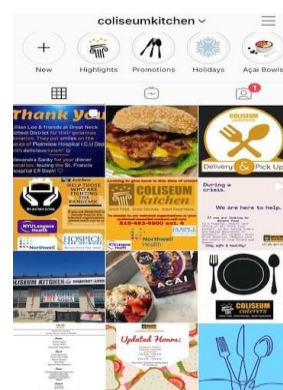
coliseumkitchen

New
Highlights
Promotions
Holidays
Açai Bowls

Thank you

Delivery & Pick Up

COLISEUM kitchen

Northwell Health

NYU Langone Health

HOSPICE

During a crisis.

We are here to help.

COLISEUM KITCHEN

AÇAI

COLISEUM caterers

Updated Hours: